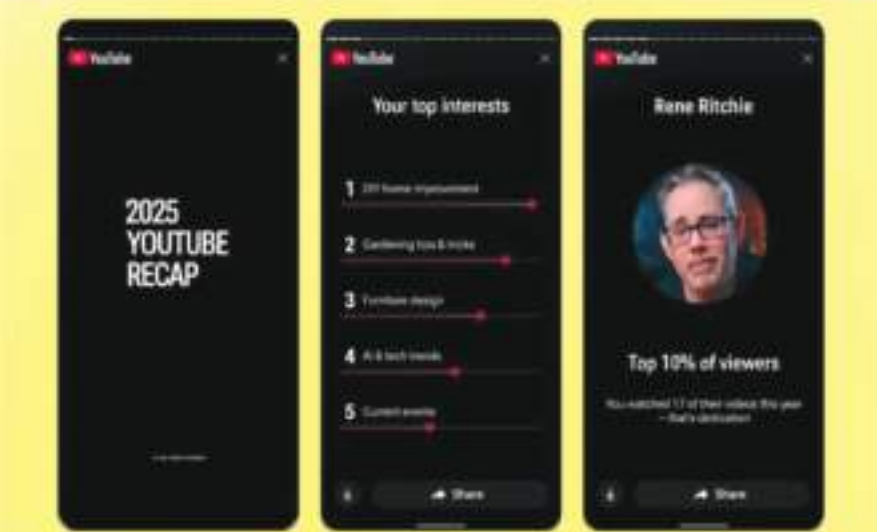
YouTube

2025 YOUTUBE RECAP

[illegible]

YouTube

Your top interests

1 DIY home improvement

2 Gardening tips & tricks

3 Furniture design

4 AI & tech trends

5 Current events

Share

YouTube

Rene Ritchie

Top 10% of viewers

You watched 17 of their videos this year – that's dedication

Share